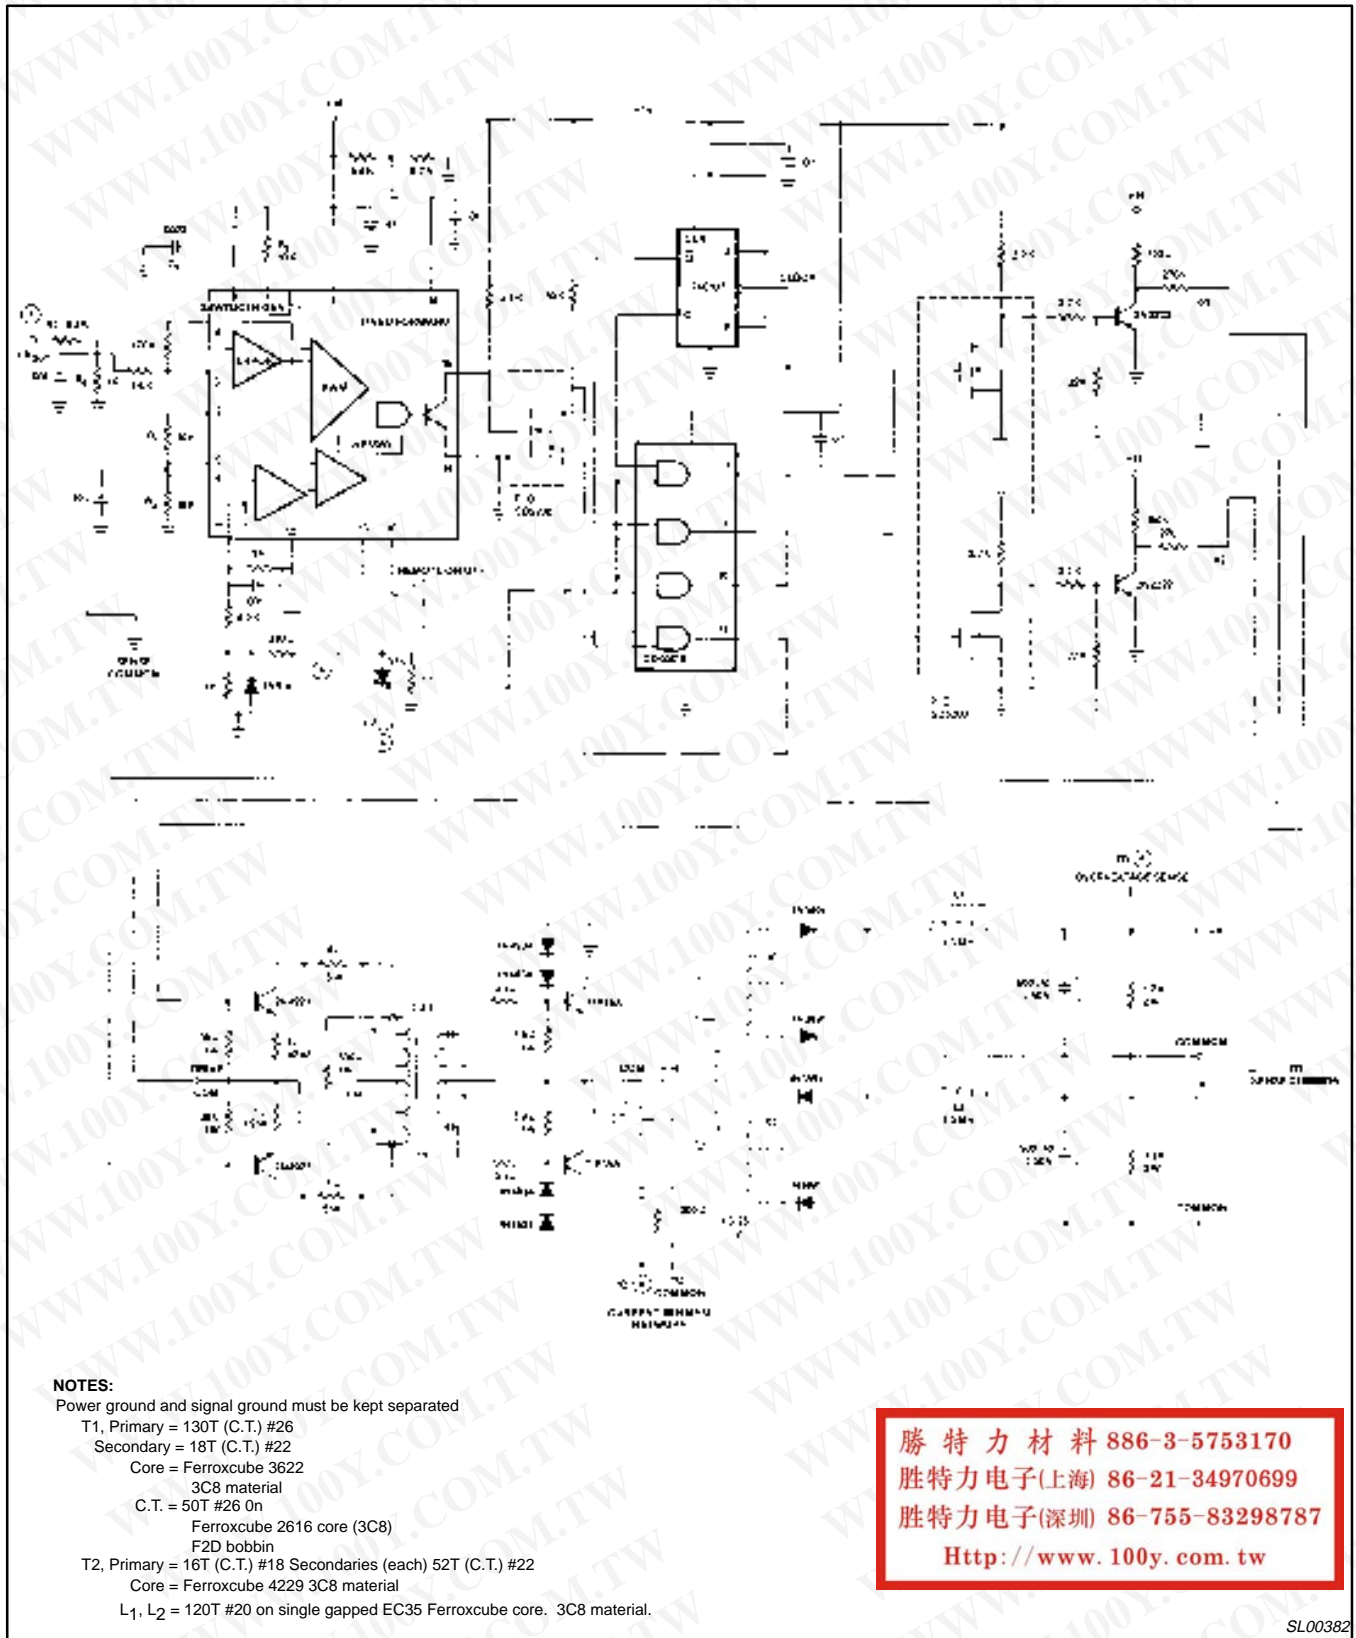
NOTES:
Power ground and signal ground must be kept separated
T1, Primary = 130T (C.T.) #26
Secondary = 18T (C.T.) #22
Core = Ferroxcube 3622
3C8 material
C.T. = 50T #26 0n
Ferroxcube 2616 core (3C8)
F2D bobbin
T2, Primary = 16T (C.T.) #18 Secondaries (each) 52T (C.T.) #22
Core = Ferroxcube 4229 3C8 material
$L_1$, $L_2$ = 120T #20 on single gapped EC35 Ferroxcube core. 3C8 material.

勝 特 力 材 料 886-3-5753170
胜特力电子(上海) 86-21-34970699
胜特力电子(深圳) 86-755-83298787
Http://www.100y.com.tw

SL00382